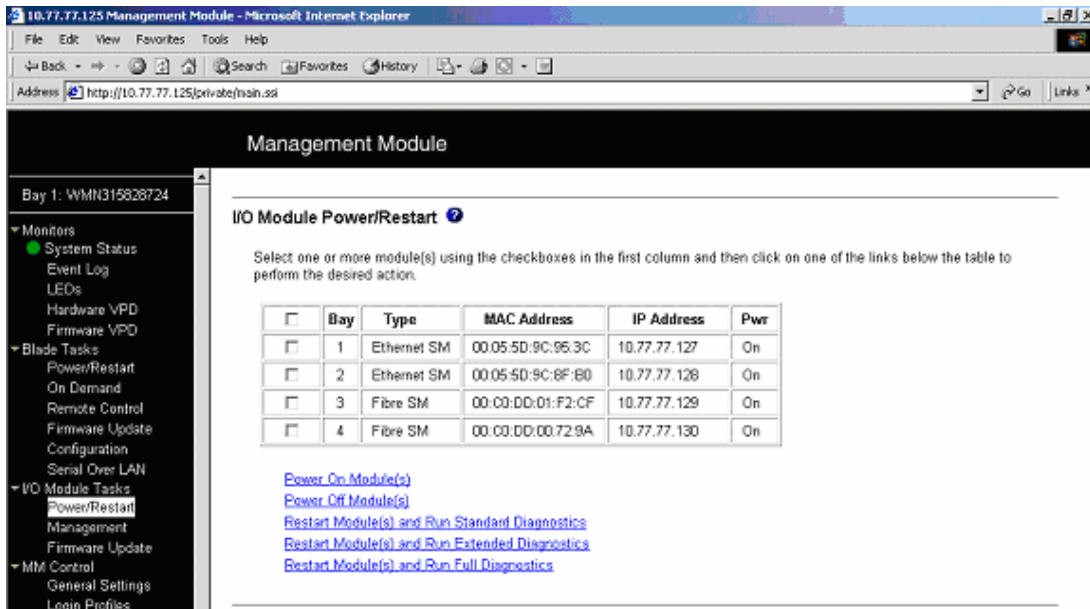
10.77.77.125 Management Module - Microsoft Internet Explorer

File Edit View Favorites Tools Help

Back Search Favorites History

Address http://10.77.77.125/private/main.ssi Go Links

Management Module

Bay 1: WMN315828724

Monitors
System Status
Event Log
LEDs
Hardware VPD
Firmware VPD
Blade Tasks
Power/Restart
On Demand
Remote Control
Firmware Update
Configuration
Serial Over LAN
I/O Module Tasks
Power/Restart
Management
Firmware Update
MM Control
General Settings
Login Profiles

I/O Module Power/Restart

Select one or more module(s) using the checkboxes in the first column and then click on one of the links below the table to perform the desired action.

| | Bay | Type | MAC Address | IP Address | Pwr |
|---|---|---|---|---|---|
| | 1 | Ethernet SM | 00:05:5D:9C:95:3C | 10.77.77.127 | On |
| | 2 | Ethernet SM | 00:05:5D:9C:8F:B0 | 10.77.77.128 | On |
| | 3 | Fibre SM | 00:C0:DD:01:F2:CF | 10.77.77.129 | On |
| | 4 | Fibre SM | 00:C0:DD:00:72:9A | 10.77.77.130 | On |

Power On Module(s)
Power Off Module(s)
Restart Module(s) and Run Standard Diagnostics
Restart Module(s) and Run Extended Diagnostics
Restart Module(s) and Run Full Diagnostics